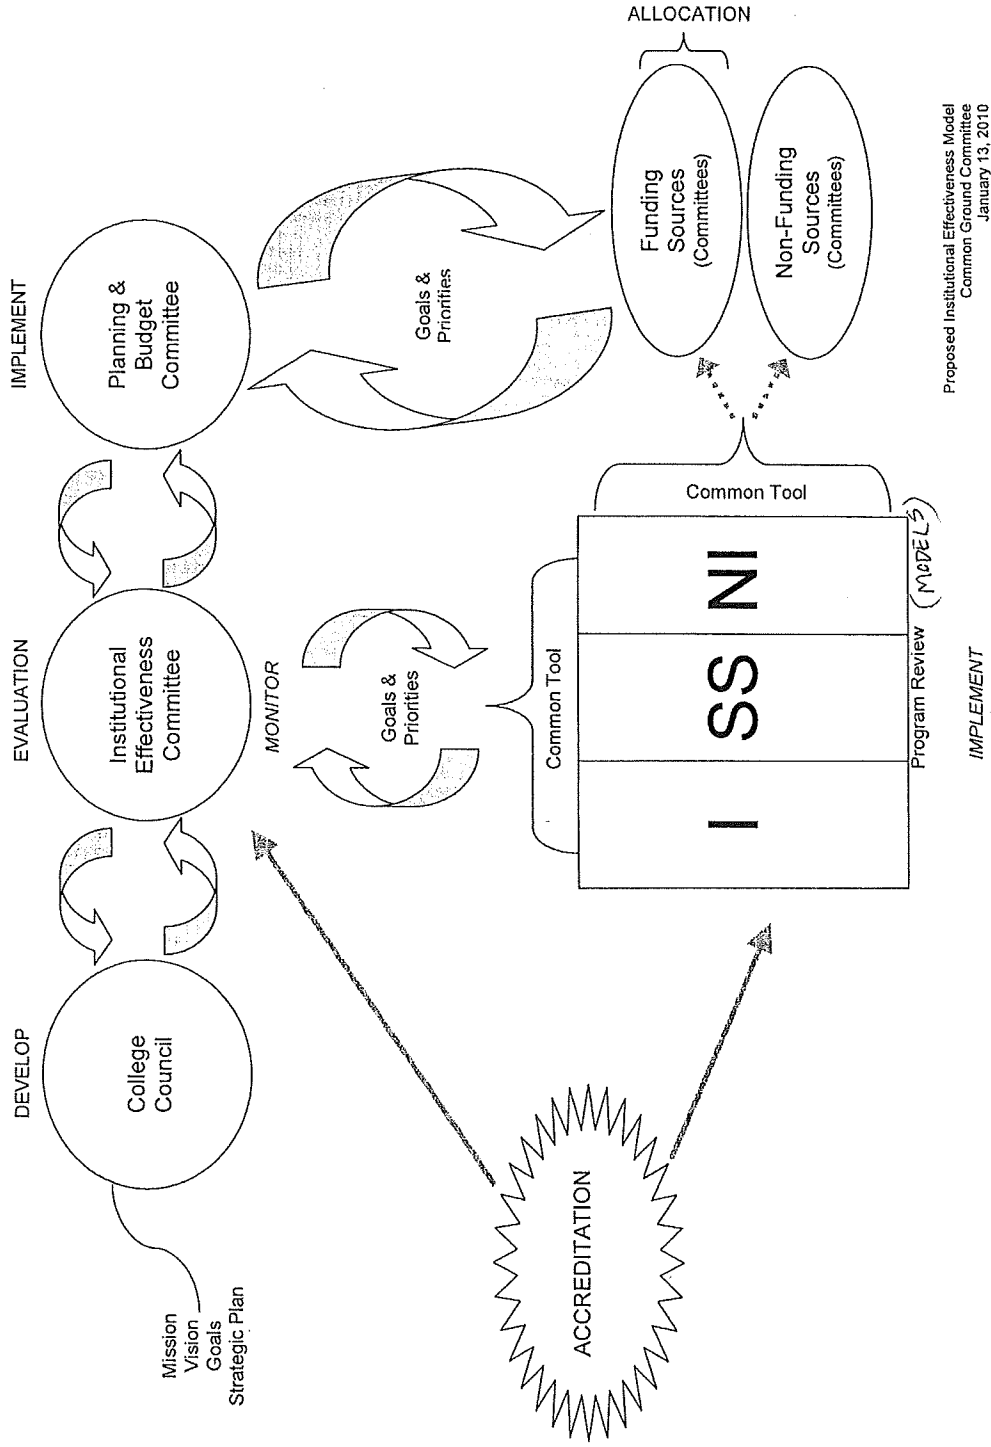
DEVELOP

College Council

Mission
Vision
Goals
Strategic Plan

EVALUATION

Institutional Effectiveness Committee

MONITOR

IMPLEMENT

Planning & Budget Committee

Goals & Priorities

Goals & Priorities

ALLOCATION

Funding Sources (Committees)

Non-Funding Sources (Committees)

Common Tool

Common Tool

I

SS

NI

Program Review

(MODELS)

IMPLEMENT

ACCREDITATION

Proposed Institutional Effectiveness Model
Common Ground Committee
January 13, 2010